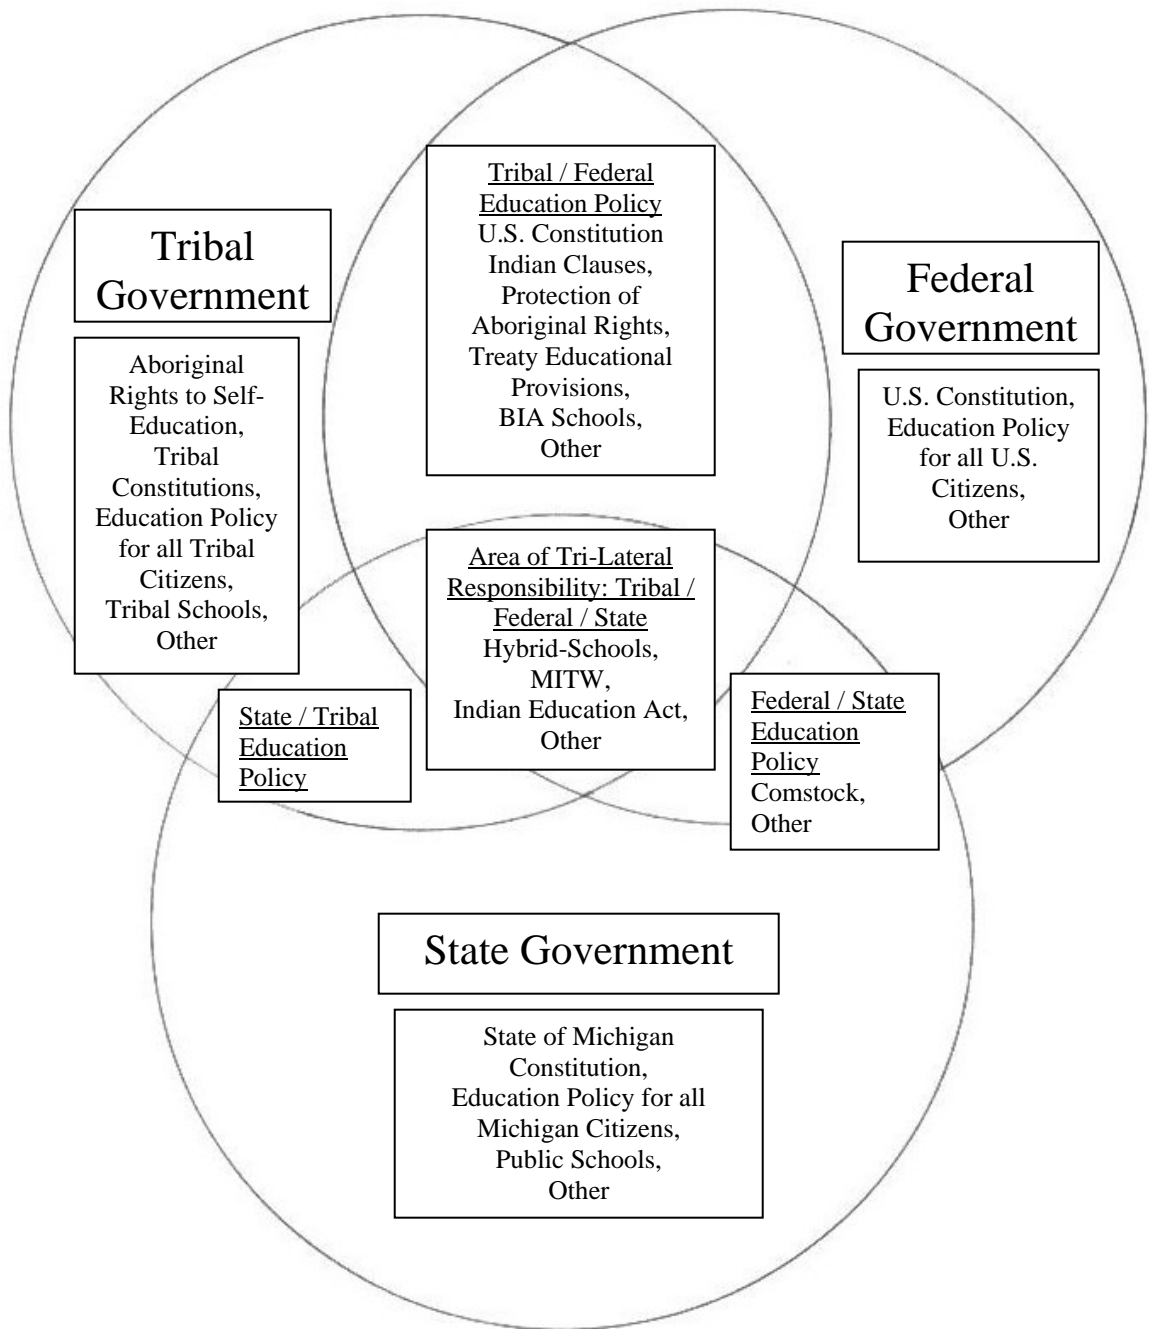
Tribal / Federal Education Policy
U.S. Constitution Indian Clauses, Protection of Aboriginal Rights, Treaty Educational Provisions, BIA Schools, Other

Tribal Government

Aboriginal Rights to Self-Education, Tribal Constitutions, Education Policy for all Tribal Citizens, Tribal Schools, Other

Federal Government

U.S. Constitution, Education Policy for all U.S. Citizens, Other

Area of Tri-Lateral Responsibility: Tribal / Federal / State
Hybrid-Schools, MITW, Indian Education Act, Other

State / Tribal Education Policy

Federal / State Education Policy
Comstock, Other

State Government

State of Michigan Constitution, Education Policy for all Michigan Citizens, Public Schools, Other